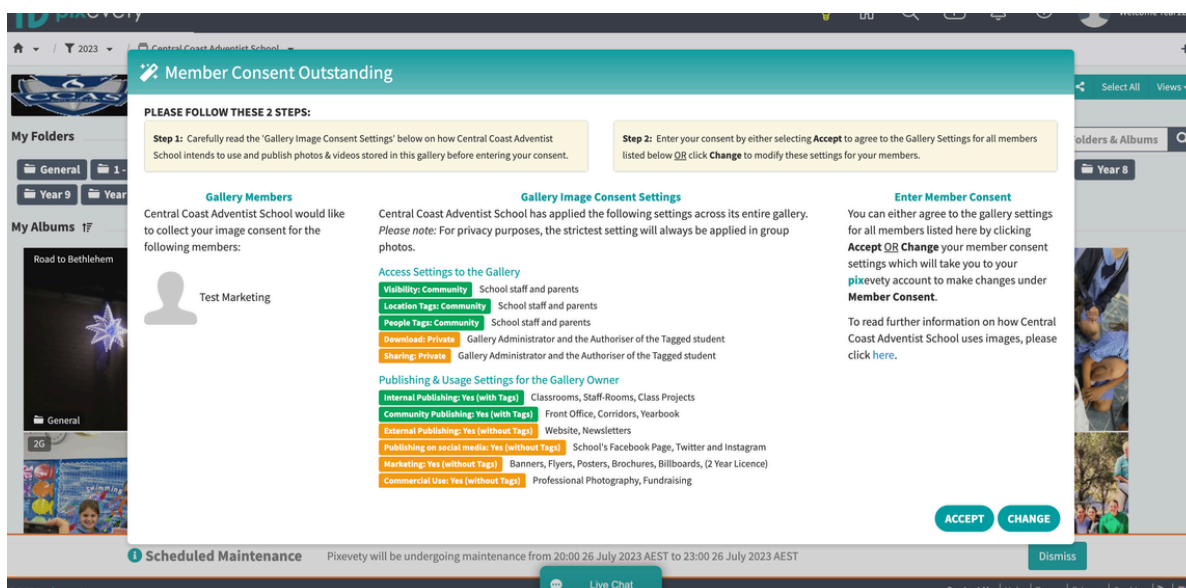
pixevety

2023 Central Coast Adventist School

Select All Views

My Folders

Folders & Albums

General 1 -

Year 8

Year 9 Year

My Albums

Road to Bethlehem

General

2G

Member Consent Outstanding

PLEASE FOLLOW THESE 2 STEPS:

Step 1: Carefully read the 'Gallery Image Consent Settings' below on how Central Coast Adventist School intends to use and publish photos & videos stored in this gallery before entering your consent.

Step 2: Enter your consent by either selecting Accept to agree to the Gallery Settings for all members listed below OR click Change to modify these settings for your members.

Gallery Members
Central Coast Adventist School would like to collect your image consent for the following members:

Test Marketing

Gallery Image Consent Settings
Central Coast Adventist School has applied the following settings across its entire gallery. Please note: For privacy purposes, the strictest setting will always be applied in group photos.

Access Settings to the Gallery
Visibility: Community School staff and parents
Location Tags: Community School staff and parents
People Tags: Community School staff and parents
Download: Private Gallery Administrator and the Authoriser of the Tagged student
Sharing: Private Gallery Administrator and the Authoriser of the Tagged student

Publishing & Usage Settings for the Gallery Owner
Internal Publishing: Yes (with Tags) Classrooms, Staff-Rooms, Class Projects
Community Publishing: Yes (with Tags) Front Office, Corridors, Yearbook
External Publishing: Yes (without Tags) Website, Newsletters
Publishing on social media: Yes (without Tags) School's Facebook Page, Twitter and Instagram
Marketing: Yes (without Tags) Banners, Flyers, Posters, Brochures, Billboards, (2 Year Licence)
Commercial Use: Yes (without Tags) Professional Photography, Fundraising

Enter Member Consent
You can either agree to the gallery settings for all members listed here by clicking Accept OR Change your member consent settings which will take you to your pixevety account to make changes under Member Consent.

To read further information on how Central Coast Adventist School uses images, please click here.

ACCEPT CHANGE

Scheduled Maintenance Pixevety will be undergoing maintenance from 20:00 26 July 2023 AEST to 23:00 26 July 2023 AEST

Dismiss

Live Chat